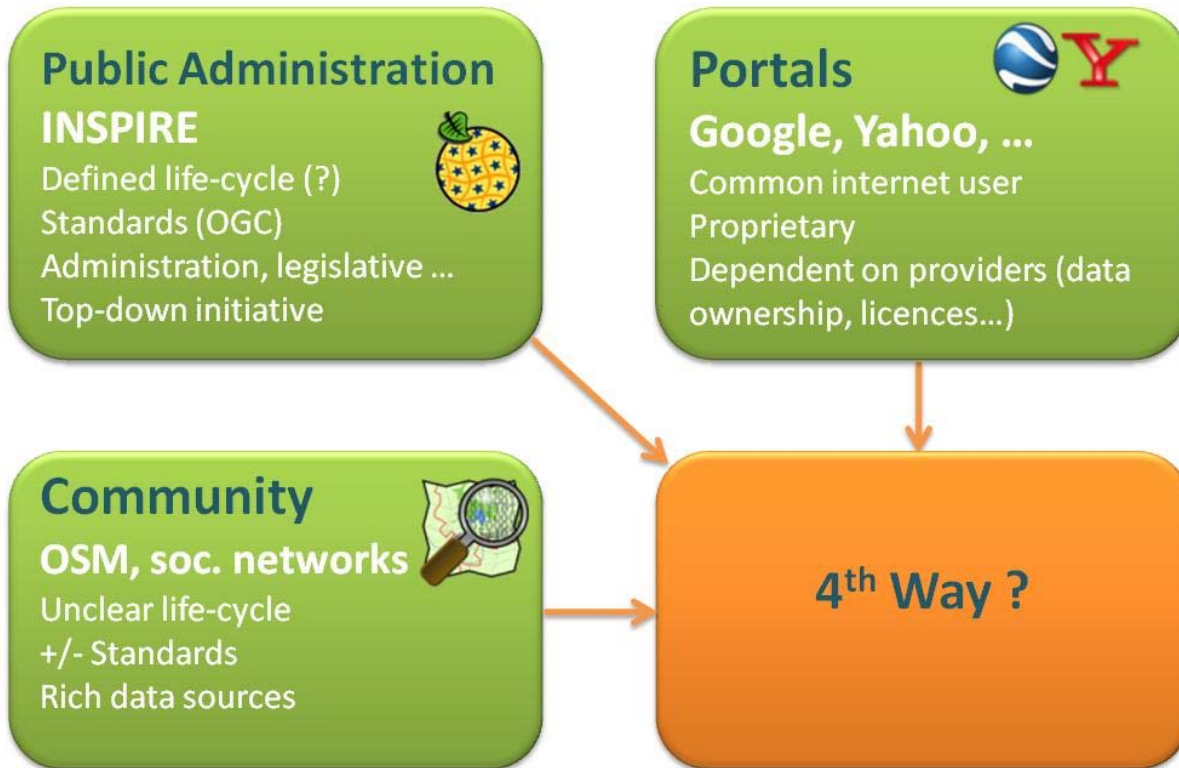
Public Administration
INSPIRE
Defined life-cycle (?)
Standards (OGC)
Administration, legislative …
Top-down initiative

Portals
Google, Yahoo, …
Common internet user
Proprietary
Dependent on providers (data ownership, licences…)

Community
OSM, soc. networks
Unclear life-cycle
+/- Standards
Rich data sources

4$^{th}$ Way ?